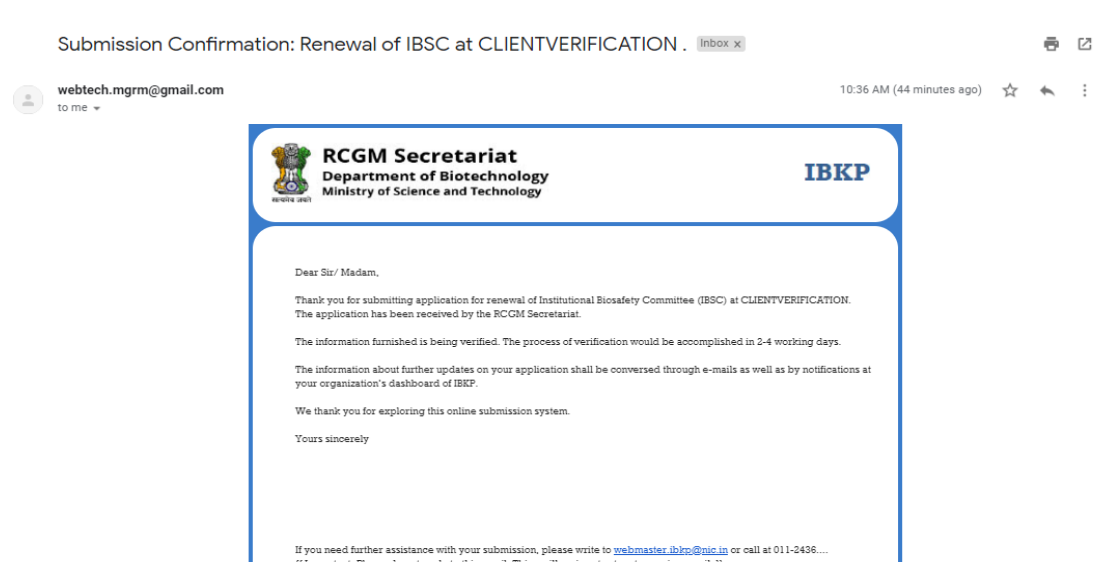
Submission Confirmation: Renewal of IBSC at CLIENTVERIFICATION . Inbox x

webtech.mgrm@gmail.com
to me

10:36 AM (44 minutes ago)

सत्यमेव जयते

RCGM Secretariat
Department of Biotechnology
Ministry of Science and Technology

IBKP

Dear Sir/ Madam,

Thank you for submitting application for renewal of Institutional Biosafety Committee (IBSC) at CLIENTVERIFICATION. The application has been received by the RCGM Secretariat.

The information furnished is being verified. The process of verification would be accomplished in 2-4 working days.

The information about further updates on your application shall be conversed through e-mails as well as by notifications at your organization's dashboard of IBKP.

We thank you for exploring this online submission system.

Yours sincerely

If you need further assistance with your submission, please write to webmaster.ibkp@nic.in or call at 011-2436....
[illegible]